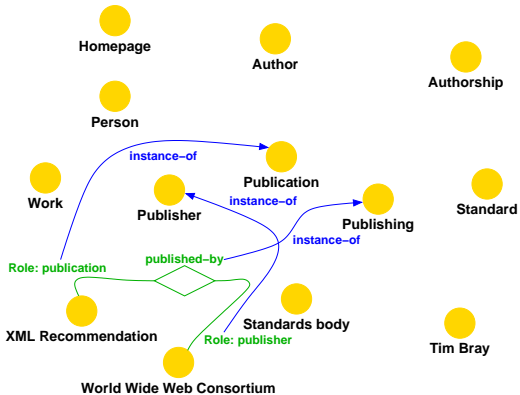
Homepage

Author

Authorship

Person

instance-of

Publication

Work

Publisher

instance-of

Publishing

Standard

instance-of

Role: publication

published-by

XML Recommendation

Standards body

Tim Bray

Role: publisher

World Wide Web Consortium